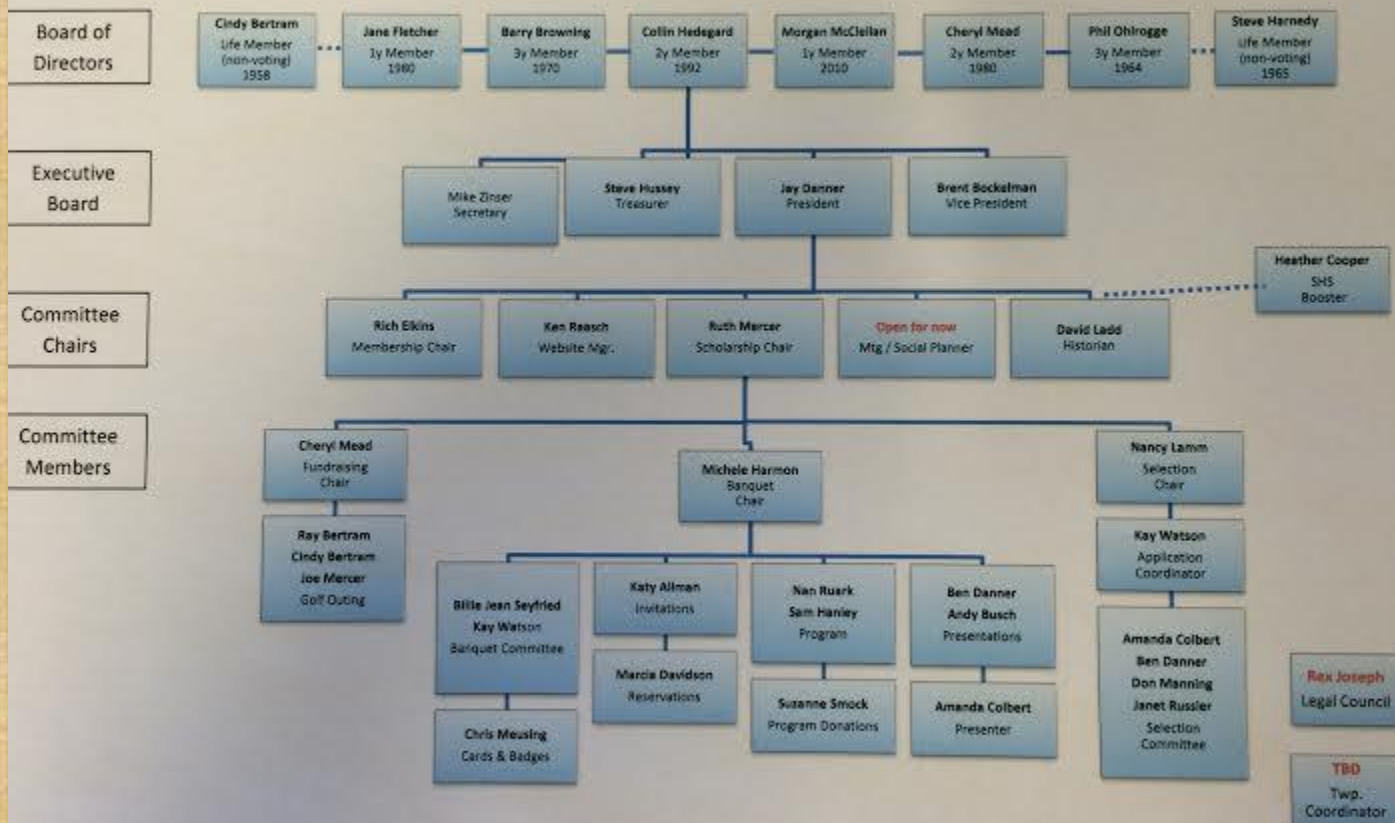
Board of Directors

Cindy Bertram
Life Member (non-voting)
1958

Jane Fletcher
1y Member
1980

Barry Browning
3y Member
1970

Collin Hedegard
2y Member
1992

Morgan McClellan
1y Member
2010

Cheryl Mead
2y Member
1980

Phil Ohlrogge
3y Member
1964

Steve Harnedy
Life Member (non-voting)
1965

Executive Board

Mike Zinser
Secretary

Steve Hussey
Treasurer

Jay Danner
President

Brent Bockelman
Vice President

Heather Cooper
SHS
Booster

Committee Chairs

Rich Elkins
Membership Chair

Ken Reasch
Website Mgr.

Ruth Mercer
Scholarship Chair

Open for now
Mtg / Social Planner

David Ladd
Historian

Committee Members

Cheryl Mead
Fundraising Chair

Ray Bertram
Cindy Bertram
Joe Mercer
Golf Outing

Michele Harmon
Banquet Chair

Billie Jean Seyfried
Kay Watson
Banquet Committee

Chris Meusing
Cards & Badges

Katy Allman
Invitations

Marcia Davidson
Reservations

Nan Ruark
Sam Hanley
Program

Suzanne Smock
Program Donations

Ben Danner
Andy Busch
Presentations

Amanda Colbert
Presenter

Nancy Lamm
Selection Chair

Kay Watson
Application Coordinator

Amanda Colbert
Ben Danner
Don Manning
Janet Russler
Selection Committee

Rex Joseph
Legal Council

TBD
Twp. Coordinator